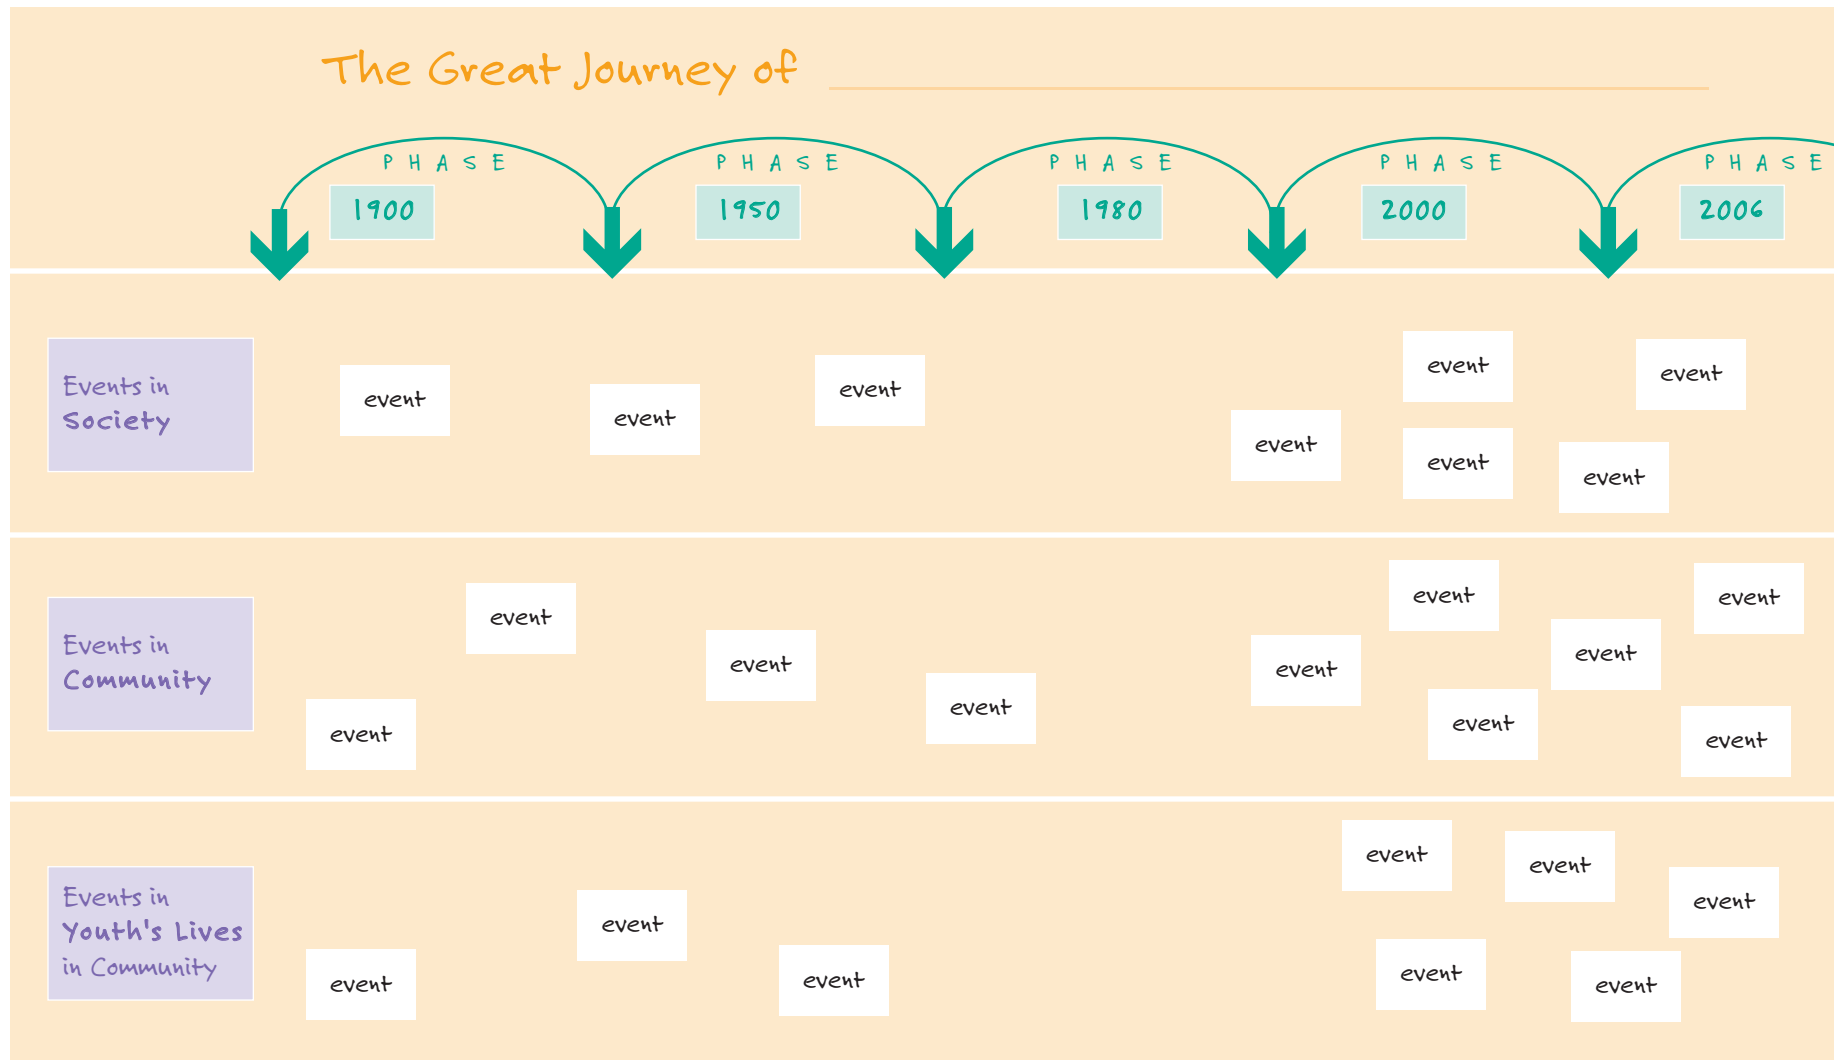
The Great Journey of

PHASE 1900

PHASE 1950

PHASE 1980

PHASE 2000

PHASE 2006

Events in Society

event

event

event

event

event

event

event

event

Events in Community

event

event

event

event

event

event

event

event

event

event

Events in Youth's Lives in Community

event

event

event

event

event

event

event

event

event